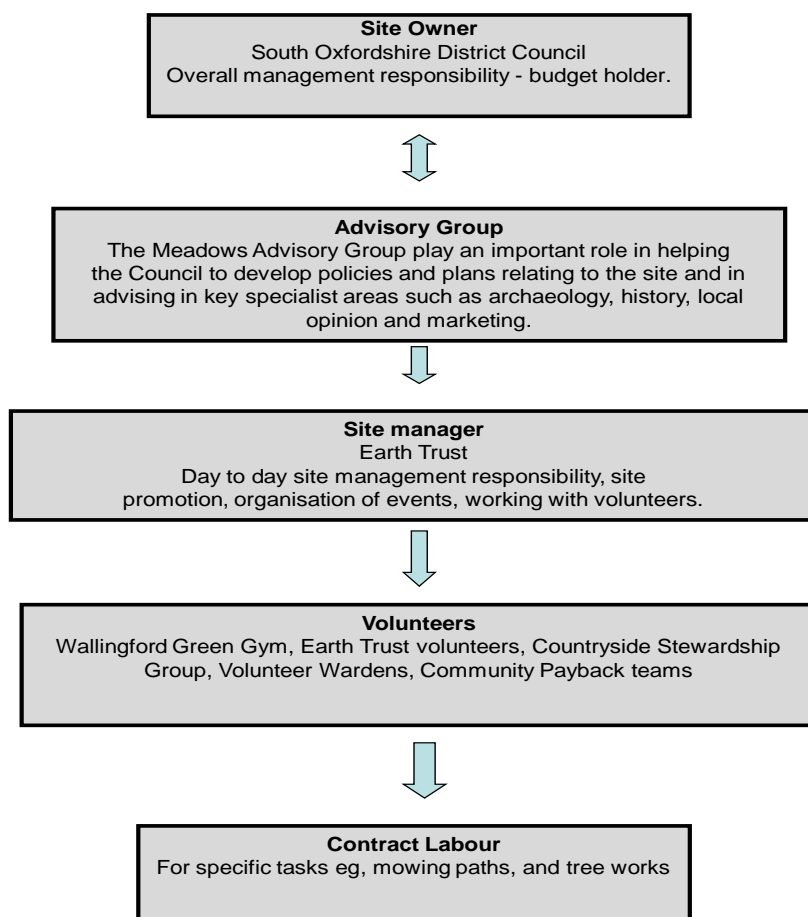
Site Owner
South Oxfordshire District Council
Overall management responsibility - budget holder.

Advisory Group
The Meadows Advisory Group play an important role in helping the Council to develop policies and plans relating to the site and in advising in key specialist areas such as archaeology, history, local opinion and marketing.

Site manager
Earth Trust
Day to day site management responsibility, site promotion, organisation of events, working with volunteers.

Volunteers
Wallingford Green Gym, Earth Trust volunteers, Countryside Stewardship Group, Volunteer Wardens, Community Payback teams

Contract Labour
For specific tasks eg, mowing paths, and tree works